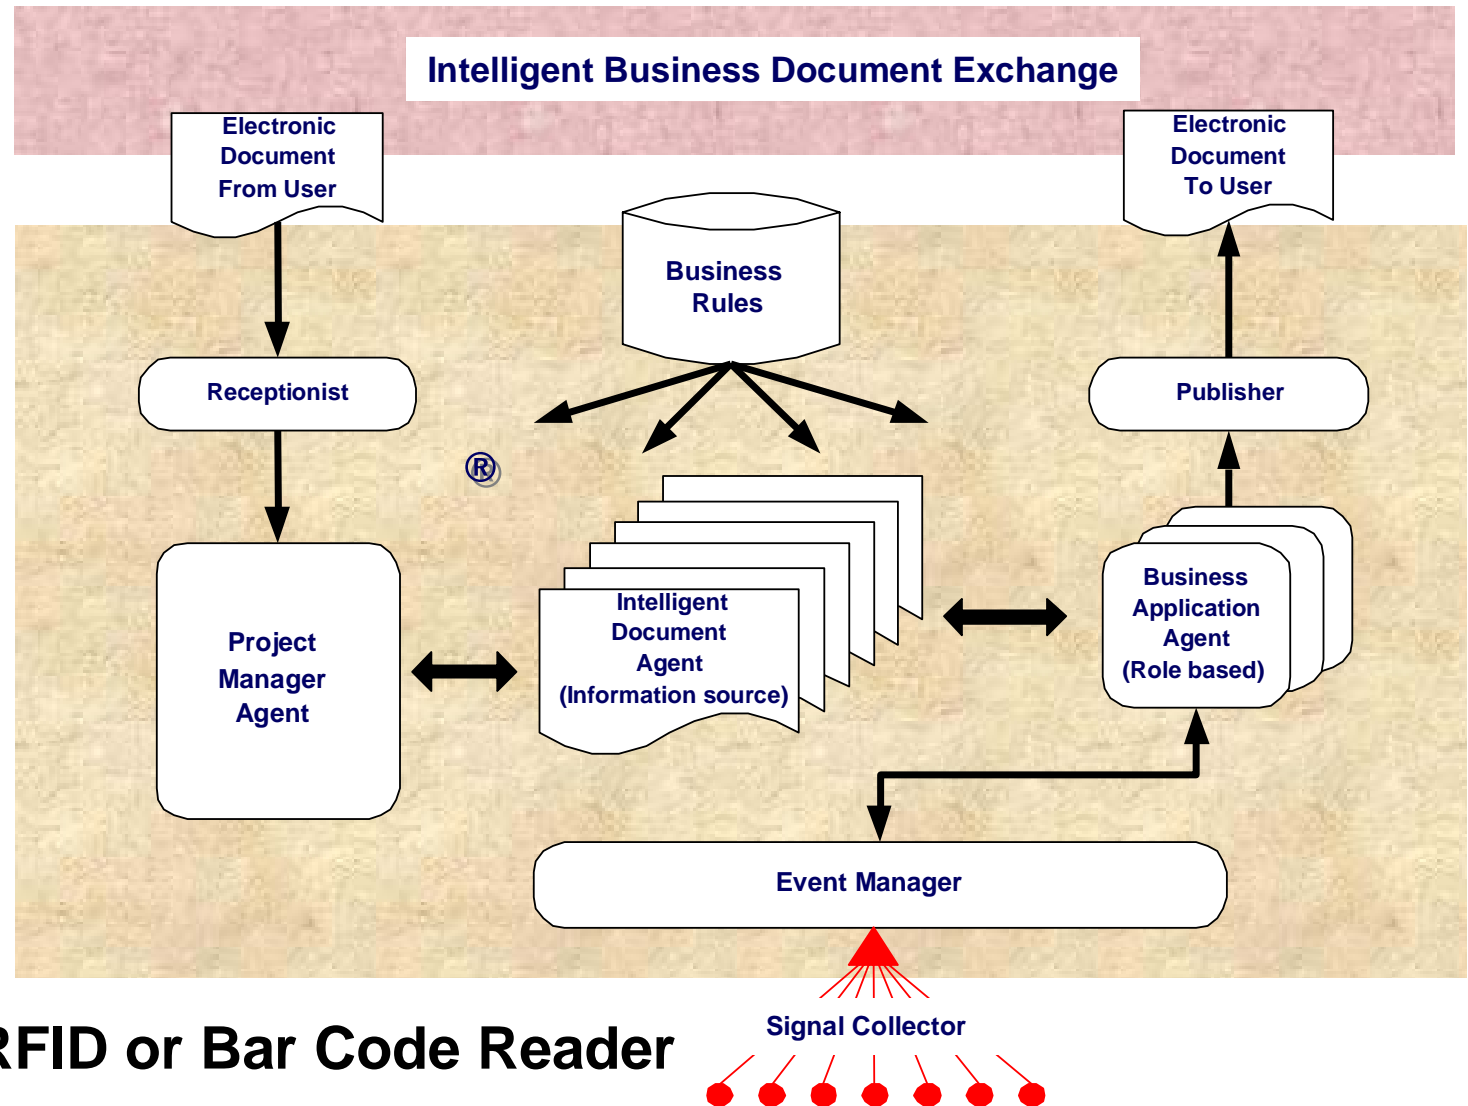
Intelligent Business Document Exchange

Electronic Document From User

Electronic Document To User

Business Rules

Receptionist

Publisher

®

Project Manager Agent

Intelligent Document Agent (Information source)

Business Application Agent (Role based)

Event Manager

RFID or Bar Code Reader

Signal Collector